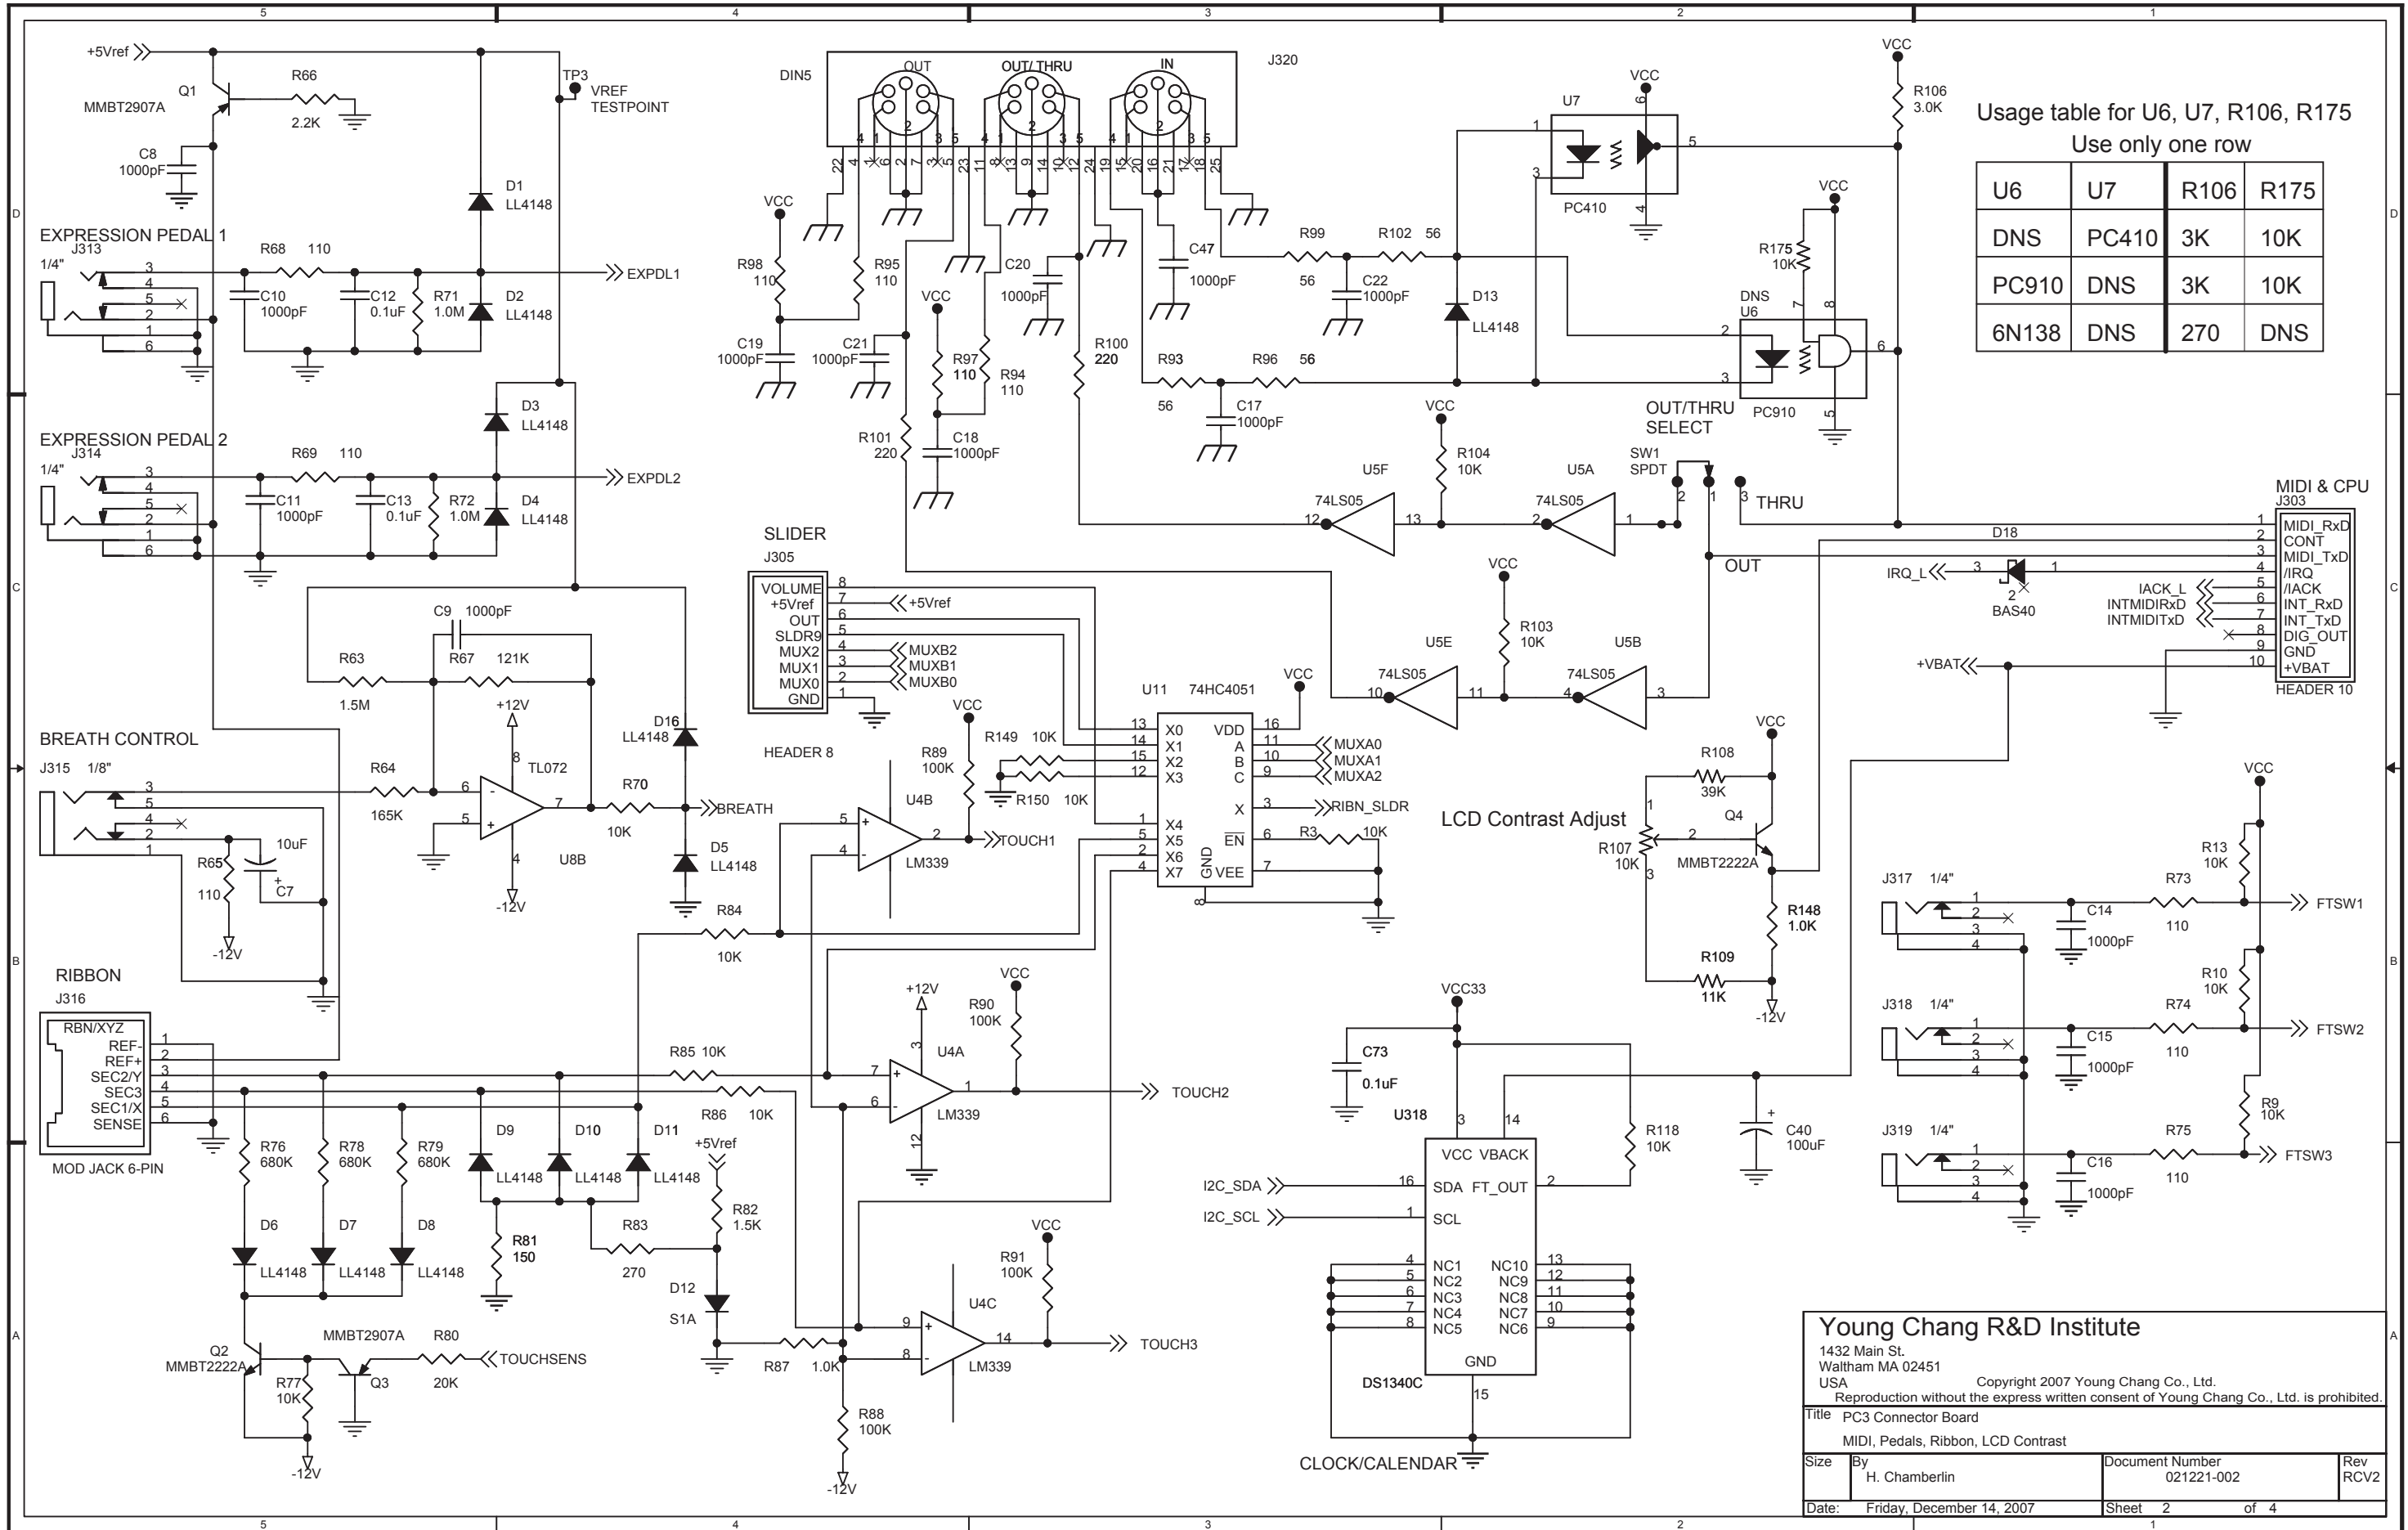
5 4 3 2 1

+5Vref
Q1
MMBT2907A
R66
2.2K
C8
1000pF
TP3
VREF
TESTPOINT
D1
LL4148
EXPRESSION PEDAL 1
J313
1/4"
R68 110
C10
1000pF
C12
0.1uF
R71
1.0M
D2
LL4148
EXPDL1
D3
LL4148
EXPRESSION PEDAL 2
J314
1/4"
R69 110
C11
1000pF
C13
0.1uF
R72
1.0M
D4
LL4148
EXPDL2
C9 1000pF
R63
1.5M
R67 121K
+12V
TL072
BREATH CONTROL
J315 1/8"
R64
165K
U8B
-12V
R65
110
10uF
C7
-12V
D16
LL4148
R70
10K
BREATH
D5
LL4148
RIBBON
J316
RBN/XYZ
REF-
REF+
SEC2/Y
SEC3
SEC1/X
SENSE
MOD JACK 6-PIN
R76
680K
R78
680K
R79
680K
D6
LL4148
D7
LL4148
D8
LL4148
D9
LL4148
D10
LL4148
D11
LL4148
R81
150
R83
270
+5Vref
R82
1.5K
D12
S1A
Q2
MMBT2222A
R77
10K
-12V
MMBT2907A
Q3
R80
20K
TOUCHSENS
R84
10K
R85 10K
R86 10K
R87 1.0K
R88
100K
-12V
DIN5
OUT
OUT/ THRU
IN
J320
VCC
R98
110
R95
110
C19
1000pF
C21
1000pF
VCC
R97
110
R94
110
R101
220
C18
1000pF
C20
1000pF
R100
220
C47
1000pF
R99
56
R102 56
C22
1000pF
D13
LL4148
R93
56
C17
1000pF
R96 56
U7
VCC
PC410
VCC
R175
10K
DNS
U6
PC910
OUT/THRU
SELECT
SW1
SPDT
THRU
OUT
VCC
R106
3.0K
Usage table for U6, U7, R106, R175
Use only one row

| U6 | U7 | R106 | R175 |
|---|---|---|---|
| DNS | PC410 | 3K | 10K |
| PC910 | DNS | 3K | 10K |
| 6N138 | DNS | 270 | DNS |

VCC
R104
10K
U5F
74LS05
U5A
74LS05
VCC
R103
10K
U5E
74LS05
U5B
74LS05
MIDI & CPU
J303
MIDI_RxD
CONT
MIDI_TxD
/IRQ
/IACK
INT_RxD
INT_TxD
DIG_OUT
GND
+VBAT
HEADER 10
D18
IRQ_L
BAS40
IACK_L
INTMIDIRxD
INTMIDITxD
+VBAT
SLIDER
J305
VOLUME
+5Vref
OUT
SLDR9
MUX2
MUX1
MUX0
GND
+5Vref
MUXB2
MUXB1
MUXB0
HEADER 8
U11 74HC4051
VCC
X0 X1 X2 X3 X4 X5 X6 X7
VDD A B C X EN VEE GND
MUXA0
MUXA1
MUXA2
RIBN_SLDR
R3 10K
R149 10K
R150 10K
VCC
R89
100K
U4B
LM339
TOUCH1
+12V
VCC
R90
100K
U4A
LM339
TOUCH2
VCC
R91
100K
U4C
LM339
TOUCH3
LCD Contrast Adjust
VCC
R108
39K
Q4
MMBT2222A
R107
10K
R148
1.0K
R109
11K
-12V
VCC33
C73
0.1uF
U318
VCC VBACK
SDA FT_OUT
SCL
I2C_SDA
I2C_SCL
NC1 NC2 NC3 NC4 NC5
NC10 NC9 NC8 NC7 NC6
GND
DS1340C
R118
10K
C40
100uF
CLOCK/CALENDAR
VCC
J317 1/4"
C14
1000pF
R73
110
R13
10K
FTSW1
J318 1/4"
C15
1000pF
R74
110
R10
10K
FTSW2
J319 1/4"
C16
1000pF
R75
110
R9
10K
FTSW3
Young Chang R&D Institute
1432 Main St.
Waltham MA 02451
USA
Copyright 2007 Young Chang Co., Ltd.
Reproduction without the express written consent of Young Chang Co., Ltd. is prohibited.
Title PC3 Connector Board
MIDI, Pedals, Ribbon, LCD Contrast
Size By
H. Chamberlin
Document Number
021221-002
Rev
RCV2
Date: Friday, December 14, 2007
Sheet 2 of 4